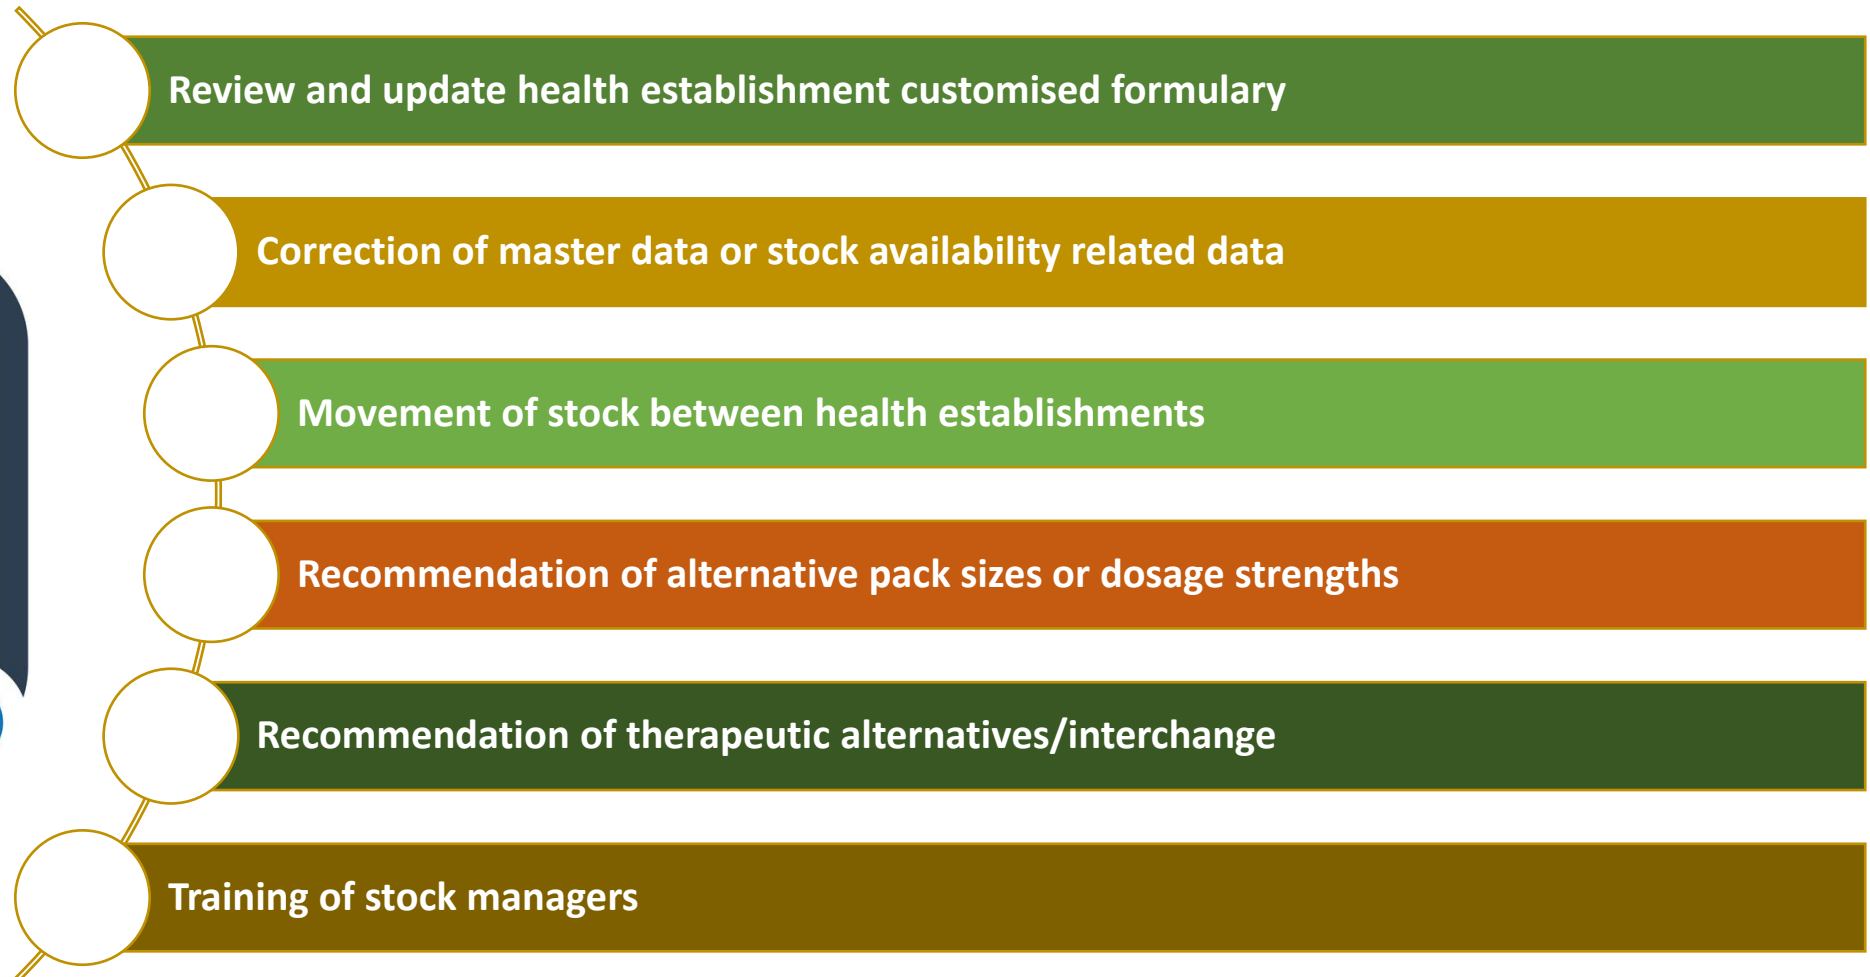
Review and update health establishment customised formulary

Correction of master data or stock availability related data

Movement of stock between health establishments

Recommendation of alternative pack sizes or dosage strengths

Recommendation of therapeutic alternatives/interchange

Training of stock managers